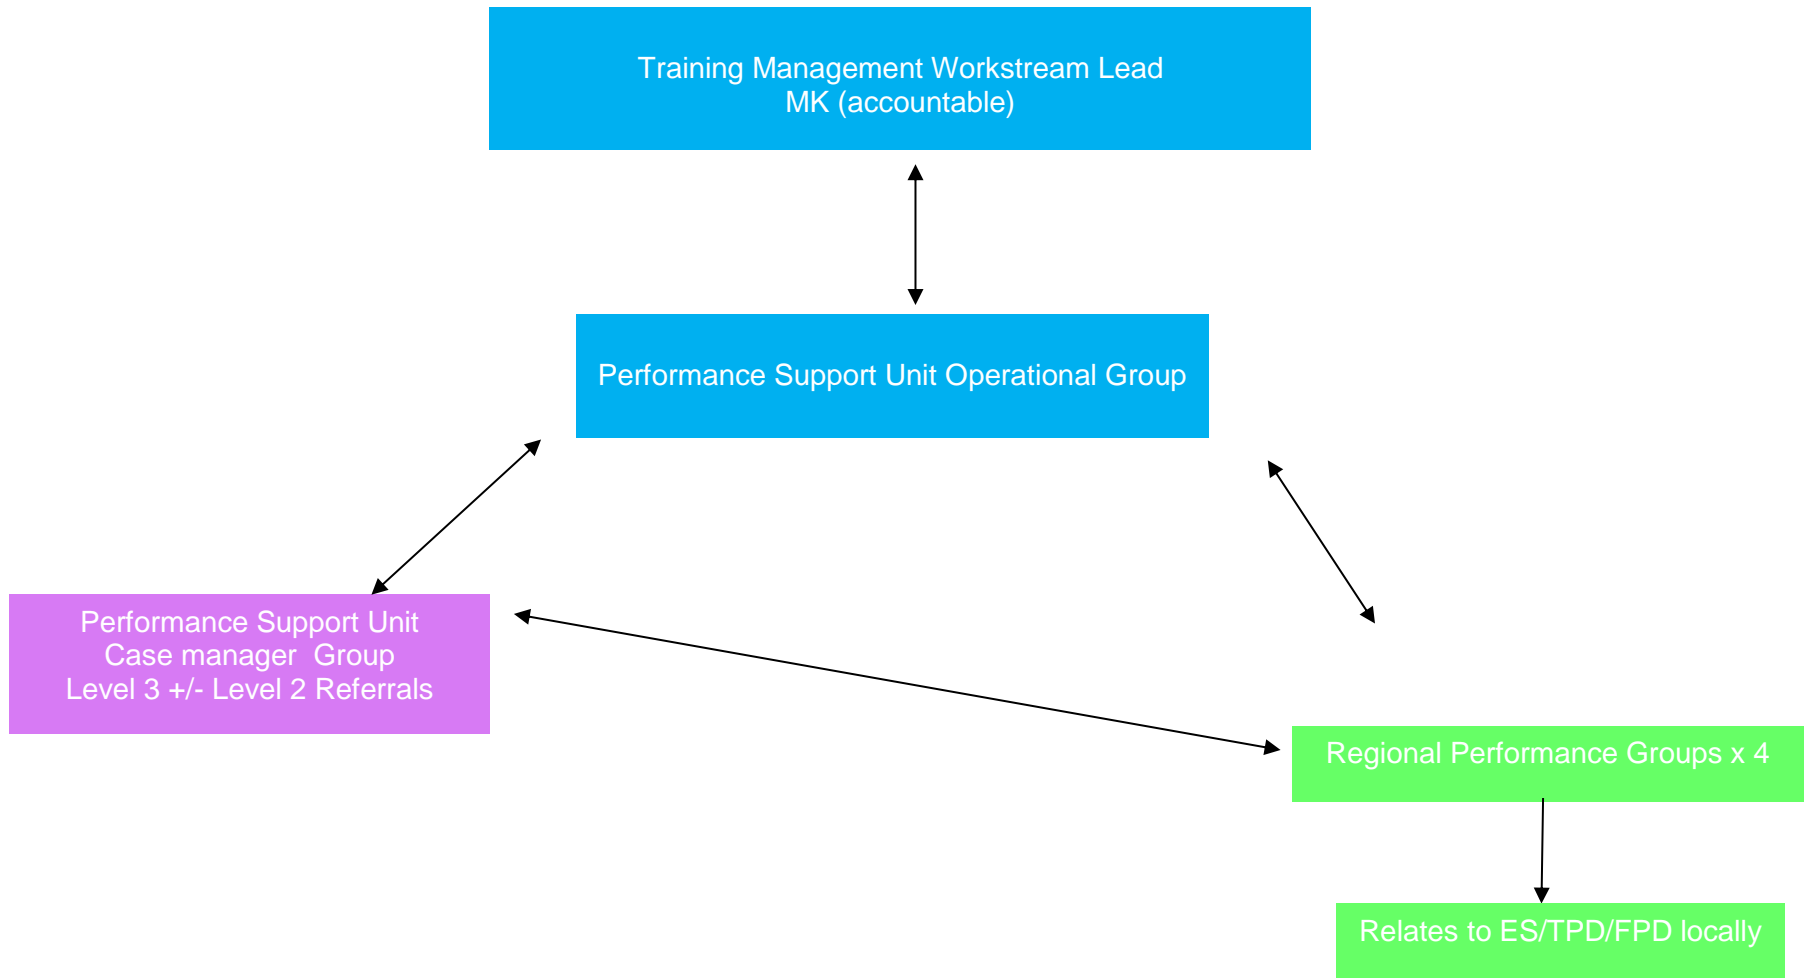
Training Management Workstream Lead
MK (accountable)

Performance Support Unit Operational Group

Performance Support Unit
Case manager Group
Level 3 +/- Level 2 Referrals

Regional Performance Groups x 4

Relates to ES/TPD/FPD locally